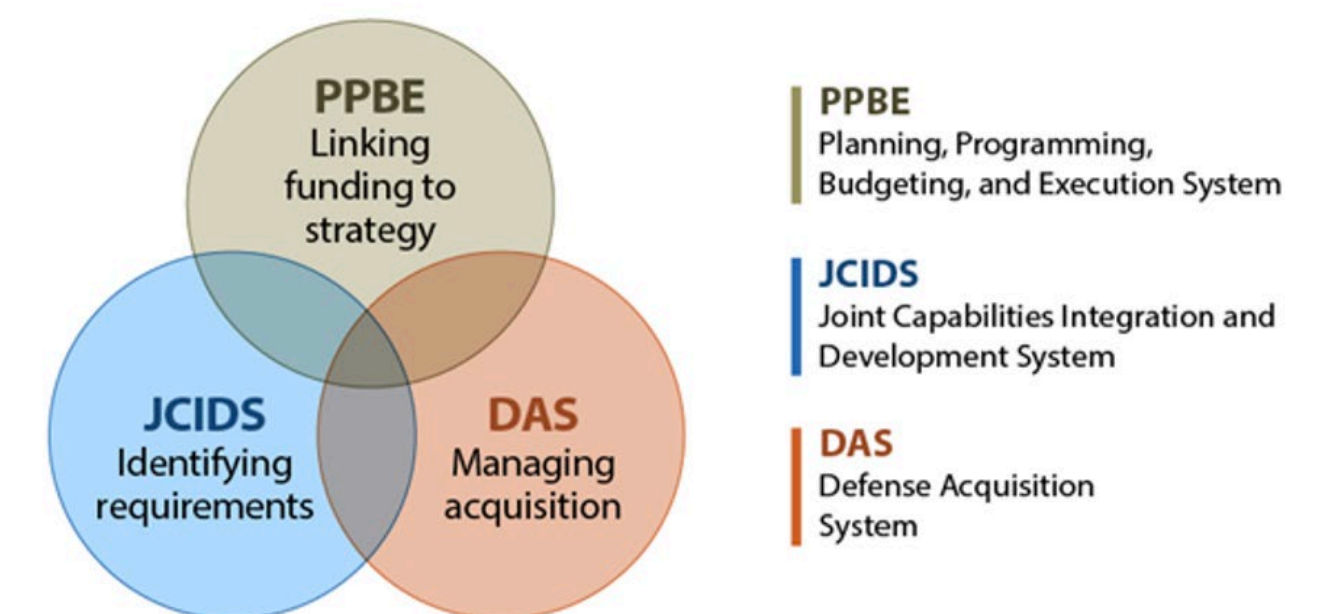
PPBE
Linking funding to strategy

JCIDS
Identifying requirements

DAS
Managing acquisition

PPBE
Planning, Programming, Budgeting, and Execution System

JCIDS
Joint Capabilities Integration and Development System

DAS
Defense Acquisition System